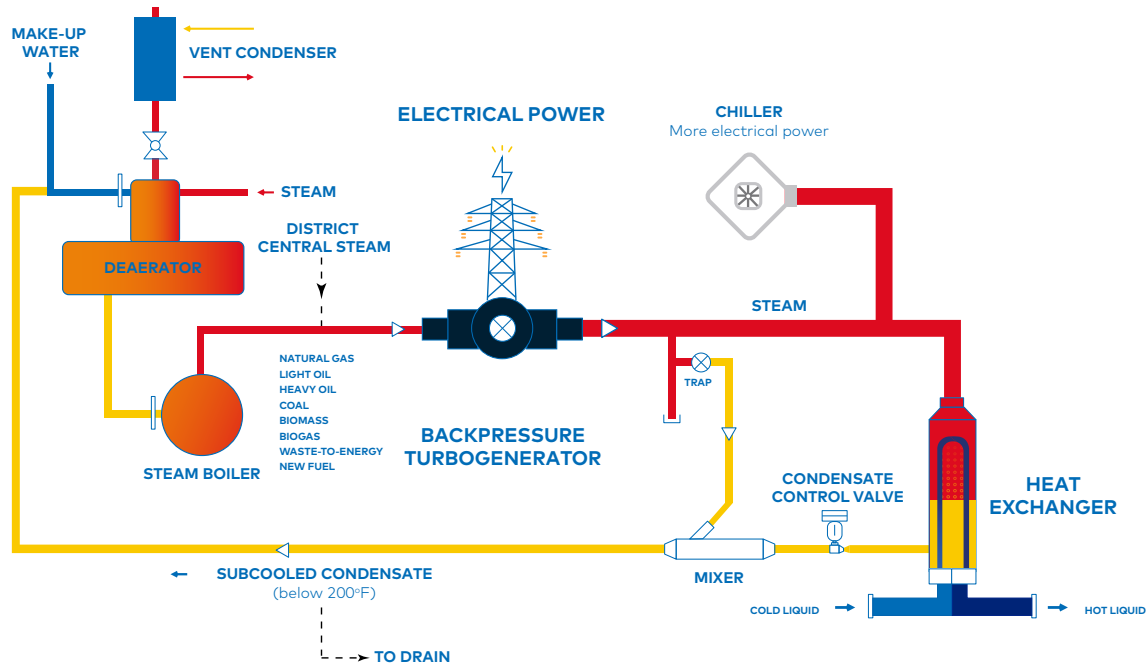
MAKE-UP WATER

VENT CONDENSER

ELECTRICAL POWER

CHILLER
More electrical power

STEAM

DEAERATOR

DISTRICT CENTRAL STEAM

STEAM

NATURAL GAS
LIGHT OIL
HEAVY OIL
COAL
BIOMASS
BIOGAS
WASTE-TO-ENERGY
NEW FUEL

TRAP

STEAM BOILER

BACKPRESSURE TURBOGENERATOR

CONDENSATE CONTROL VALVE

HEAT EXCHANGER

SUBCOOLED CONDENSATE
(below 200°F)

MIXER

COLD LIQUID

HOT LIQUID

TO DRAIN